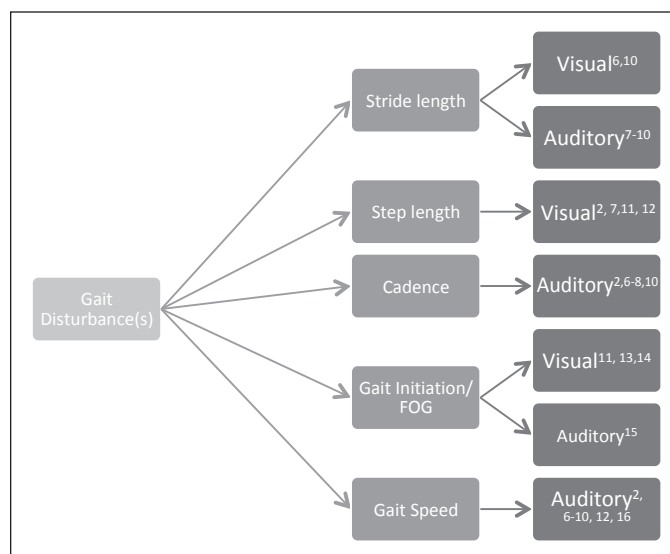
Gait Disturbance(s)

Stride length

Visual$^{6,10}$

Auditory$^{7-10}$

Step length

Visual$^{2, 7, 11, 12}$

Cadence

Auditory$^{2,6-8,10}$

Gait Initiation/ FOG

Visual$^{11, 13, 14}$

Auditory$^{15}$

Gait Speed

Auditory$^{2, 6-10, 12, 16}$